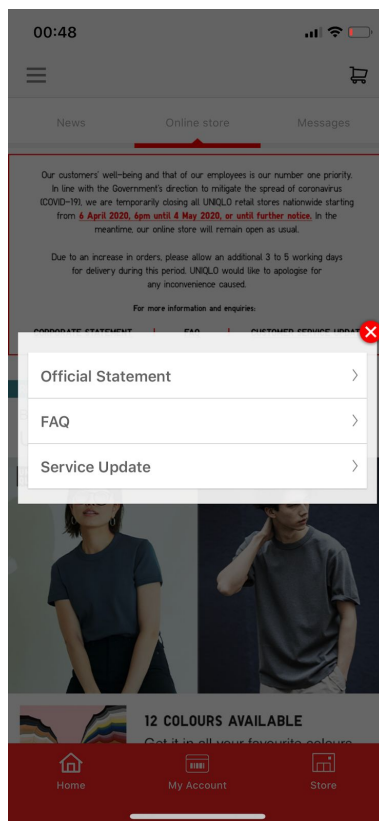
00:48

News | Online store | Messages

Our customers' well-being and that of our employees is our number one priority. In line with the Government's direction to mitigate the spread of coronavirus (COVID-19), we are temporarily closing all UNIQLO retail stores nationwide starting from 6 April 2020, 6pm until 4 May 2020, or until further notice. In the meantime, our online store will remain open as usual.

Due to an increase in orders, please allow an additional 3 to 5 working days for delivery during this period. UNIQLO would like to apologise for any inconvenience caused.

For more information and enquiries:

CORPORATE STATEMENT | FAQ | CUSTOMER SERVICE UPDAT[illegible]

Official Statement

FAQ

Service Update

12 COLOURS AVAILABLE

Get it in all your favourite colours

Home | My Account | Store